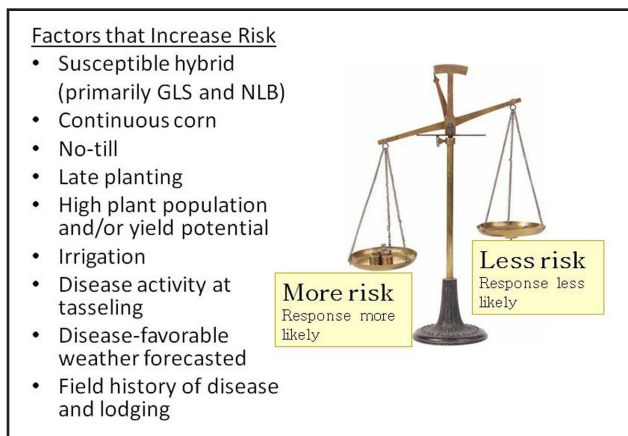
Factors that Increase Risk

- Susceptible hybrid (primarily GLS and NLB)
- Continuous corn
- No-till
- Late planting
- High plant population and/or yield potential
- Irrigation
- Disease activity at tasseling
- Disease-favorable weather forecasted
- Field history of disease and lodging

More risk
Response more likely

Less risk
Response less likely